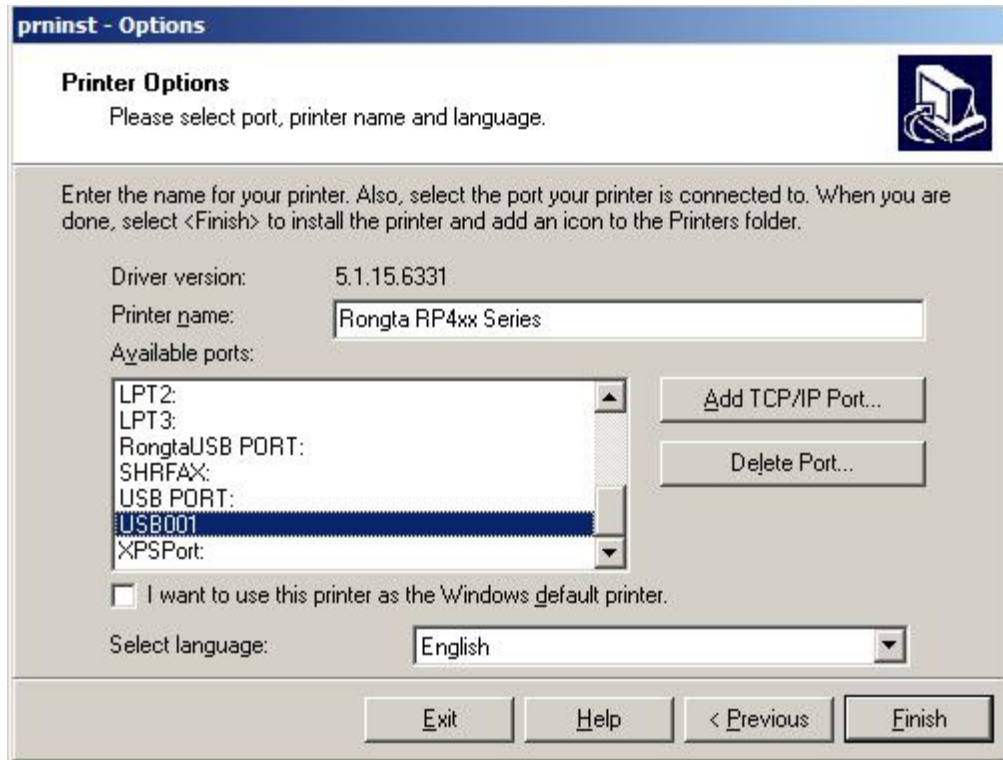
prninst - Options

Printer Options
Please select port, printer name and language.

Enter the name for your printer. Also, select the port your printer is connected to. When you are done, select <Finish> to install the printer and add an icon to the Printers folder.

Driver version: 5.1.15.6331
Printer name: Rongta RP4xx Series
Available ports:

LPT2:
LPT3:
RongtaUSB PORT:
SHRFAX:
USB PORT:
USB001
XPSPort:

Add TCP/IP Port...
Delete Port...

I want to use this printer as the Windows default printer.

Select language: English

Exit
Help
< Previous
Finish